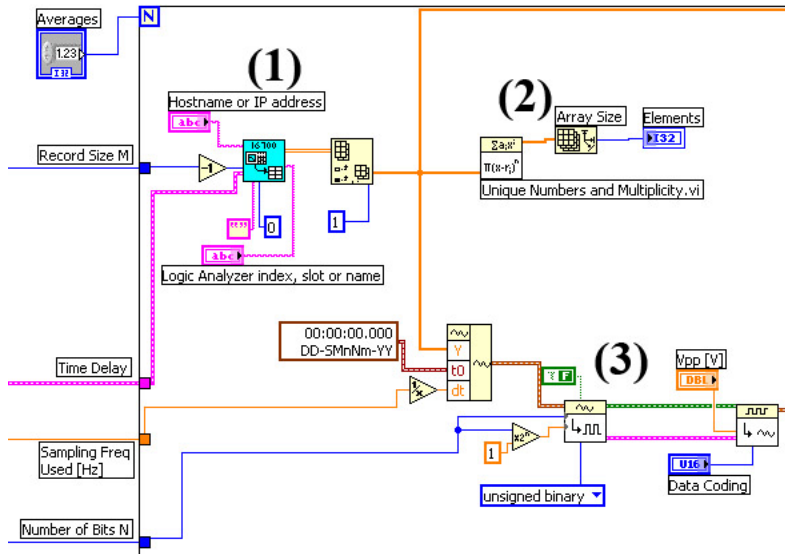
Averages
123
I32
N
(1)
Hostname or IP address
abc
Record Size M
-1
16700
0
abc
Logic Analyzer index, slot or name
1
(2)
Array Size
Elements
I32
$\Sigma a_i x^i$
$\pi(x-r_i)^n$
Unique Numbers and Multiplicity.vi
00:00:00.000
DD-SMnNm-YY
Y
t0
dt
Time Delay
1/x
TF
(3)
Vpp [V]
DBL
Sampling Freq Used [Hz]
x2^
1
unsigned binary
U16
Data Coding
Number of Bits N